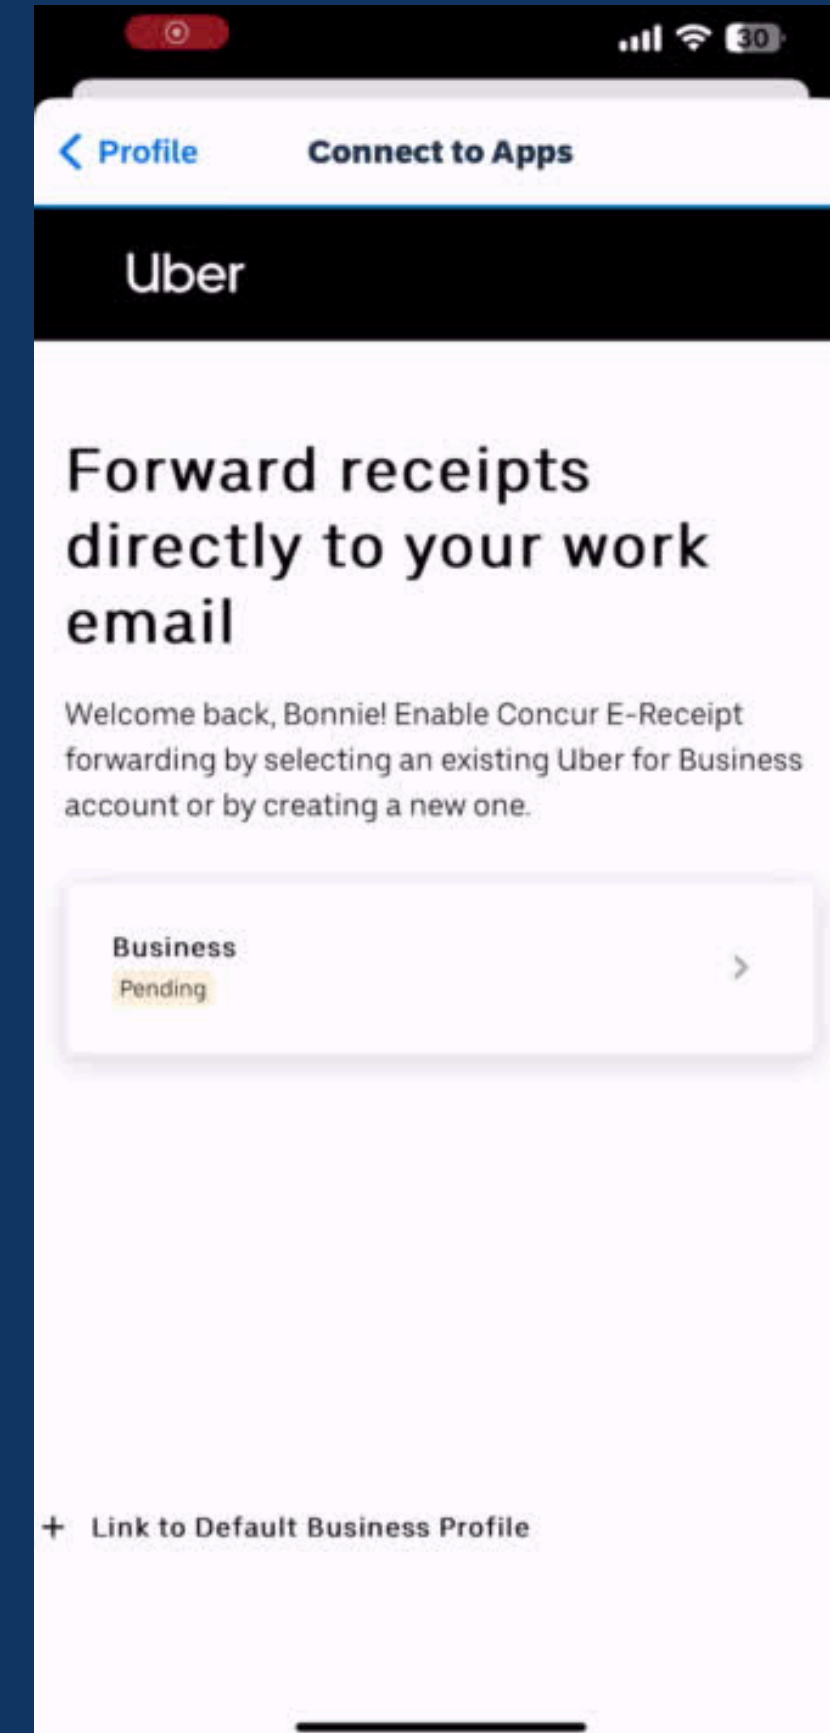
30

Profile

Connect to Apps

Uber

Forward receipts directly to your work email

Welcome back, Bonnie! Enable Concur E-Receipt forwarding by selecting an existing Uber for Business account or by creating a new one.

Business
Pending

+ Link to Default Business Profile